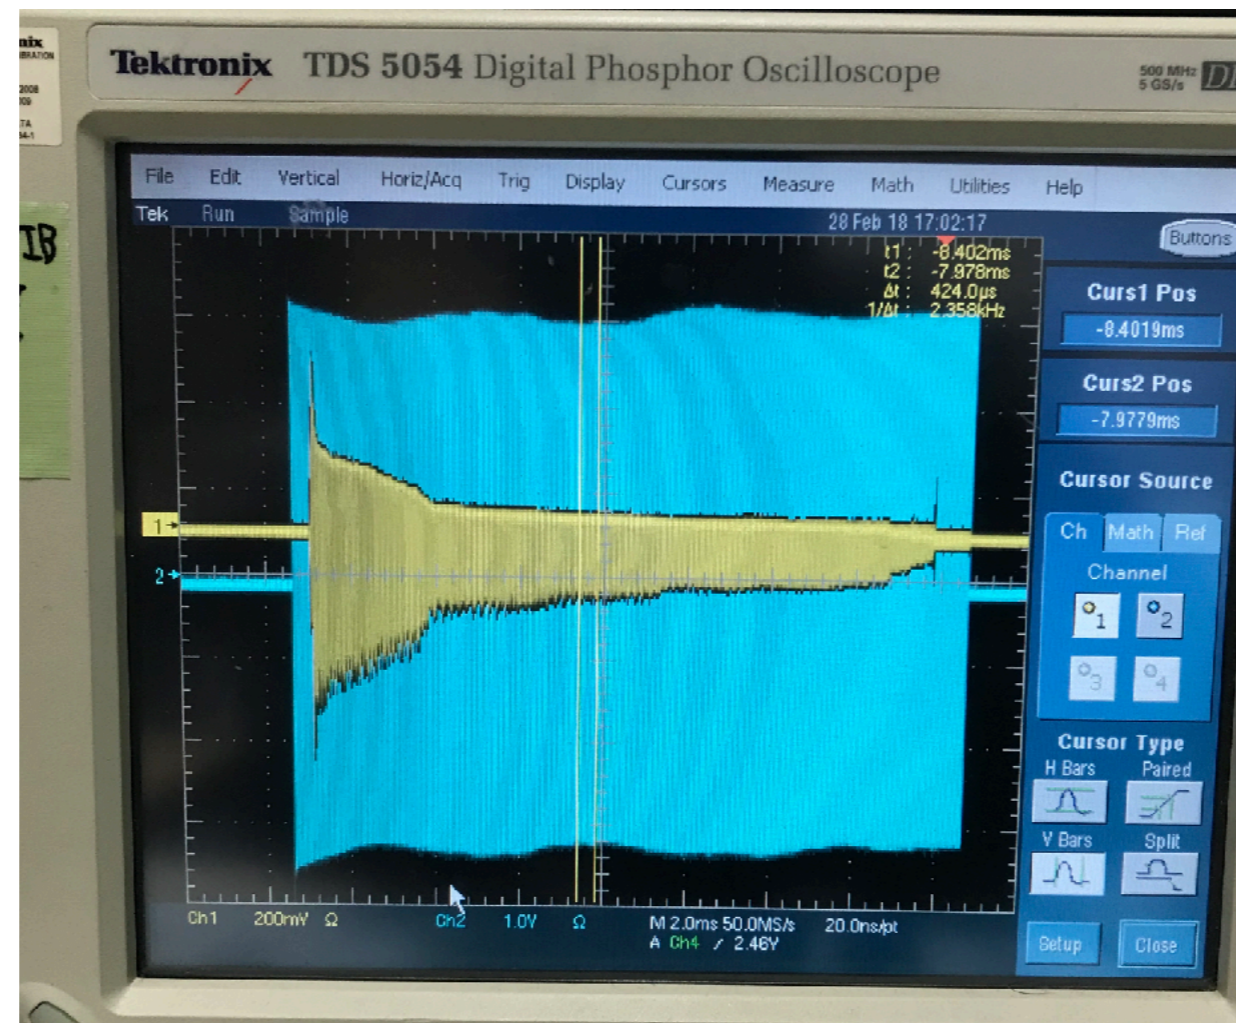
Tektronix TDS 5054 Digital Phosphor Oscilloscope

500 MHz 5 GS/s

File Edit Vertical Horiz/Acq Trig Display Cursors Measure Math Utilities Help

Tek Run Sample 28 Feb 18 17:02:17

Buttons

t1 : -8.402ms
t2 : -7.978ms
Δt : 424.0μs
1/Δt : 2.358kHz

Curs1 Pos
-8.4019ms

Curs2 Pos
-7.9779ms

Cursor Source
Ch Math Ref
Channel
1 2
3 4

Cursor Type
H Bars Paired
V Bars Split

Setup Close

1
2

Ch1 200mV Ω Ch2 1.0V Ω M 2.0ms 50.0MS/s 20.0ns/pt
A Ch4 ⁄ 2.46V